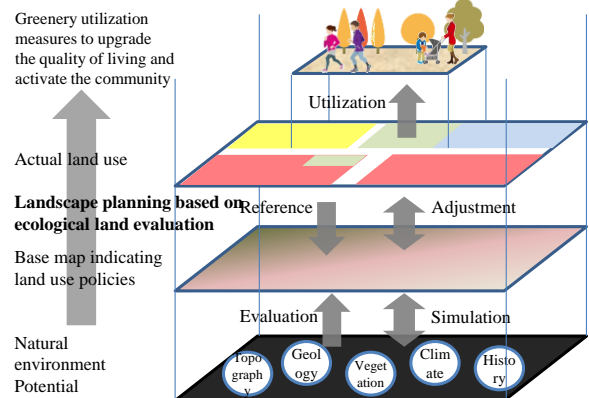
Greenery utilization measures to upgrade the quality of living and activate the community

Actual land use

Landscape planning based on ecological land evaluation

Base map indicating land use policies

Natural environment Potential

Utilization

Reference

Adjustment

Evaluation

Simulation

Topography

Geology

Vegetation

Climate

History